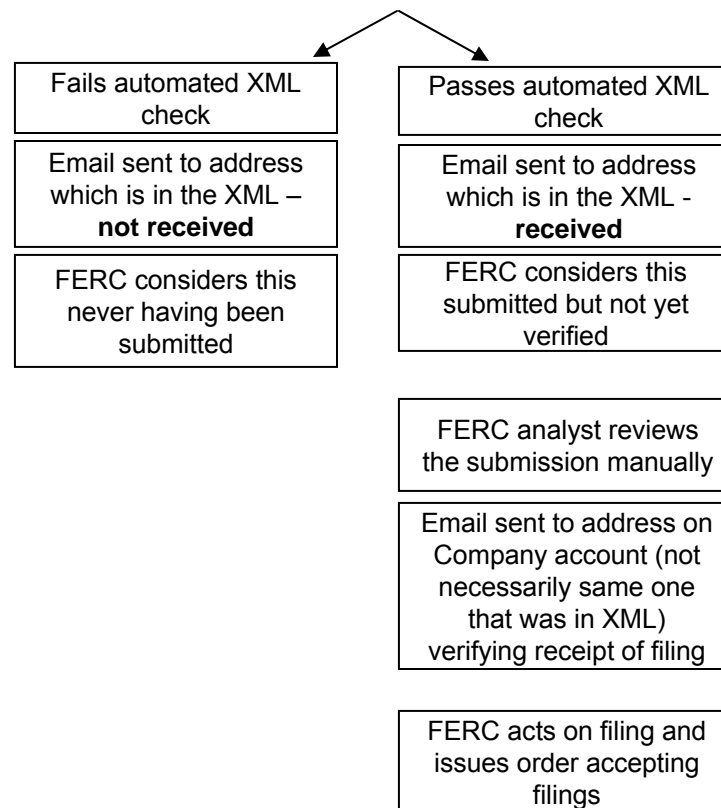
Fails automated XML check

Email sent to address which is in the XML – **not received**

FERC considers this never having been submitted

Passes automated XML check

Email sent to address which is in the XML - **received**

FERC considers this submitted but not yet verified

FERC analyst reviews the submission manually

Email sent to address on Company account (not necessarily same one that was in XML) verifying receipt of filing

FERC acts on filing and issues order accepting filings